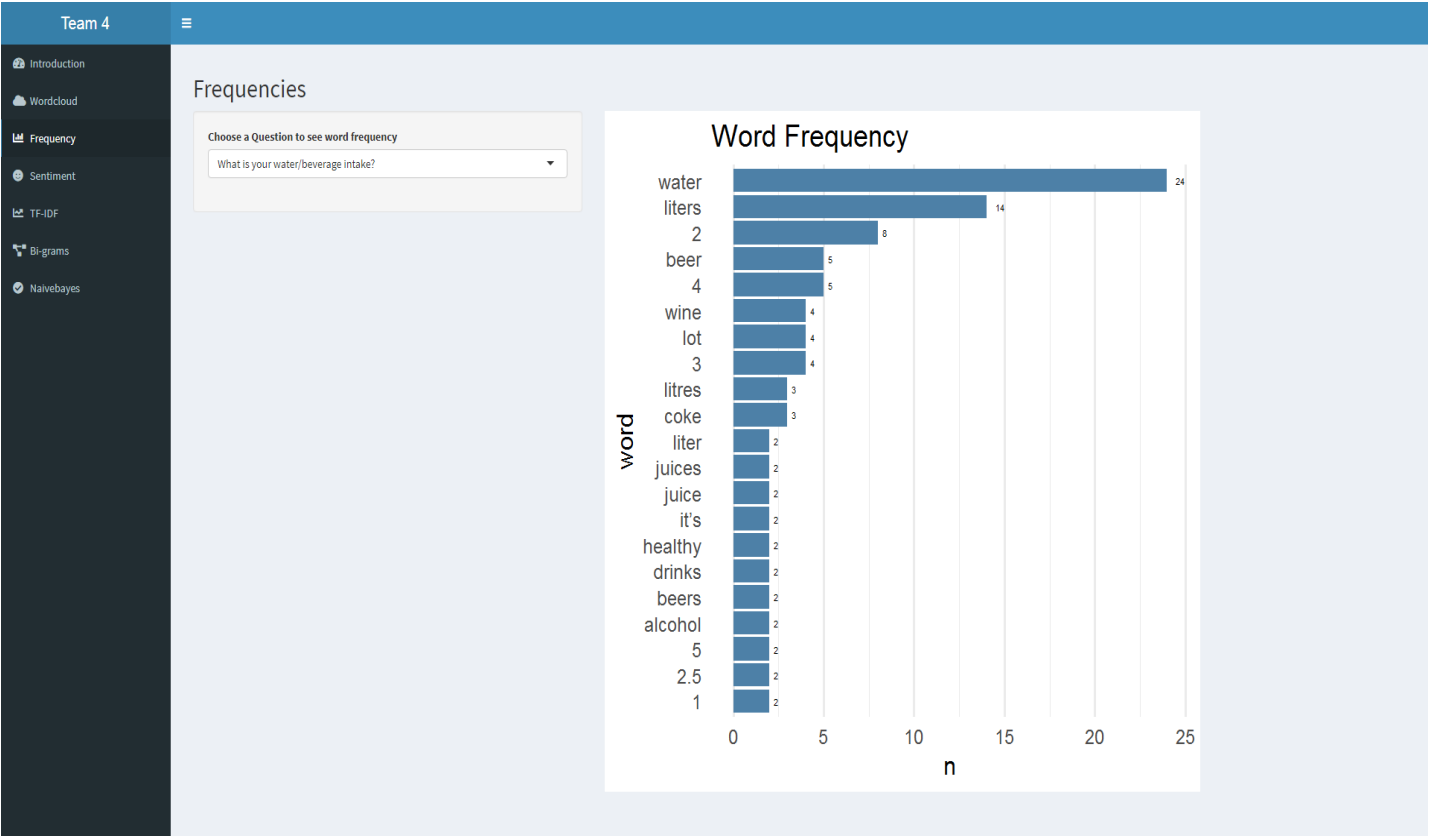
Team 4

≡

Introduction
Wordcloud
Frequency
Sentiment
TF-IDF
Bi-grams
Naivebayes

Frequencies

Choose a Question to see word frequency

What is your water/beverage intake?

Word Frequency

| word | n |
|---|---|
| water | 24 |
| liters | 14 |
| 2 | 8 |
| beer | 5 |
| 4 | 5 |
| wine | 4 |
| lot | 4 |
| 3 | 4 |
| litres | 3 |
| coke | 3 |
| liter | 2 |
| juices | 2 |
| juice | 2 |
| it's | 2 |
| healthy | 2 |
| drinks | 2 |
| beers | 2 |
| alcohol | 2 |
| 5 | 2 |
| 2.5 | 2 |
| 1 | 2 |

0 5 10 15 20 25

n

word